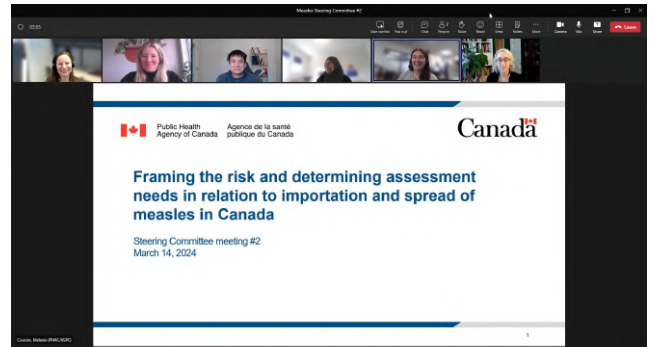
Measles Steering Committee #2

05:55

Take control Pop out Chat People React View Notes More Camera Mic Share Leave

Public Health Agency of Canada Agence de la santé publique du Canada

Canada

Framing the risk and determining assessment needs in relation to importation and spread of measles in Canada

Steering Committee meeting #2
March 14, 2024

1

Cousins, Melanie (PHAC/ASPC)